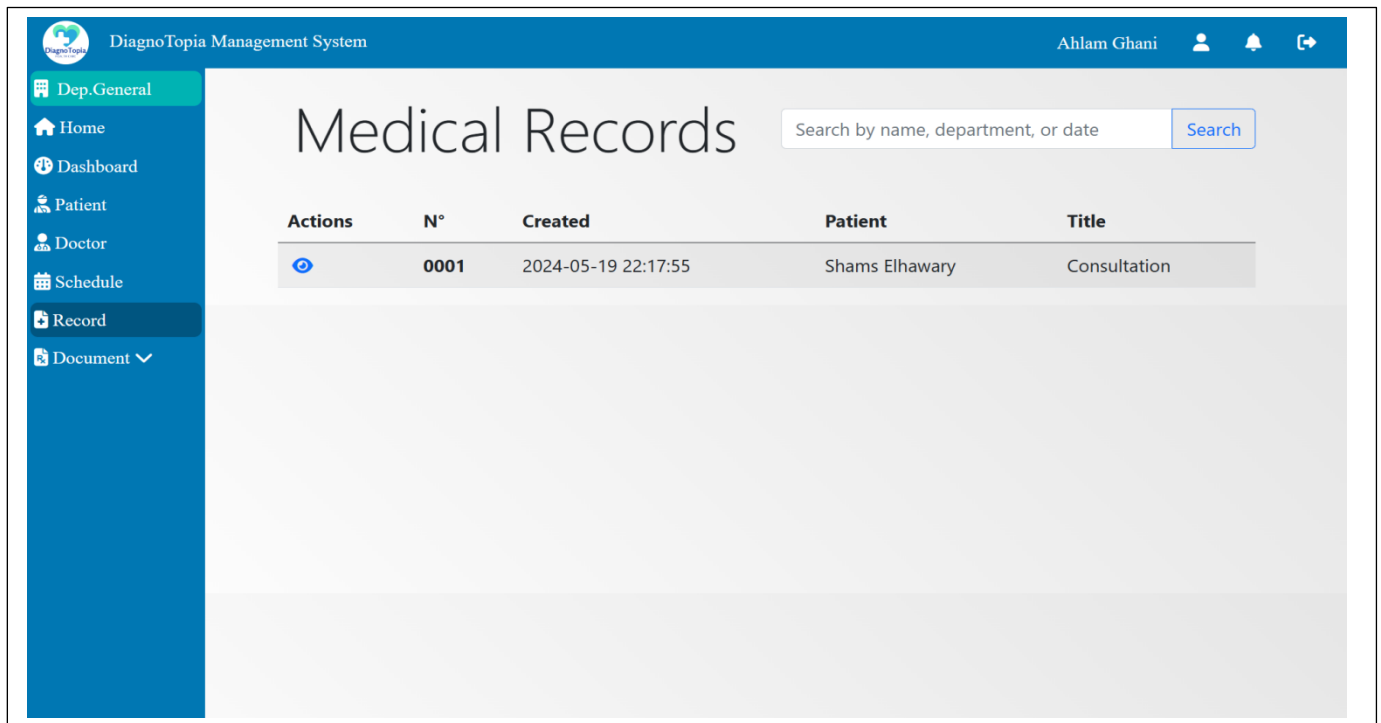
DiagnoTopia

DiagnoTopia Management System

Ahlam Ghani

Dep.General
Home
Dashboard
Patient
Doctor
Schedule
Record
Document

Medical Records

Search by name, department, or date
Search

| Actions | N° | Created | Patient | Title |
|---|---|---|---|---|
| | 0001 | 2024-05-19 22:17:55 | Shams Elhawary | Consultation |